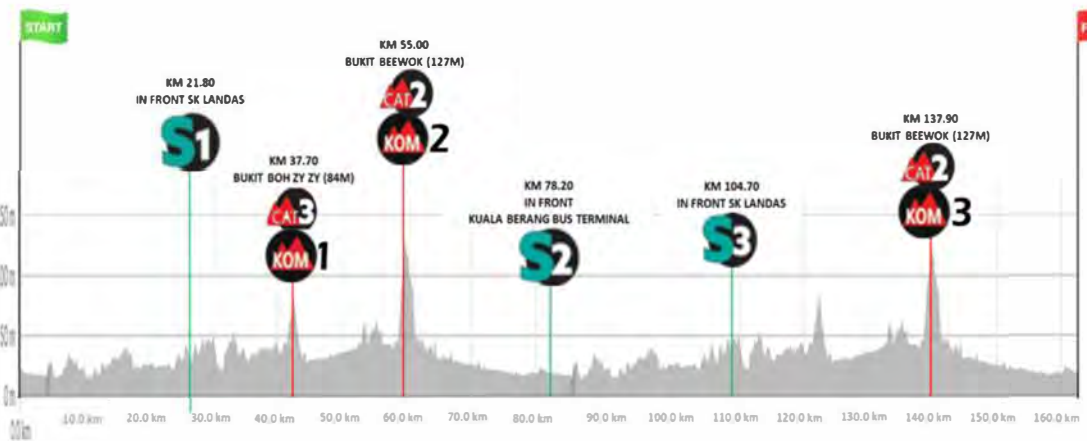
START

KM 21.80
IN FRONT SK LANDAS

S1

KM 37.70
BUKIT BOH ZY ZY (84M)

CAT 3
KOM 1

KM 55.00
BUKIT BEEWOK (127M)

CAT 2
KOM 2

KM 78.20
IN FRONT
KUALA BERANG BUS TERMINAL

S2

KM 104.70
IN FRONT SK LANDAS

S3

KM 137.90
BUKIT BEEWOK (127M)

CAT 2
KOM 3

150 m
100 m
50 m
0 m

0.0 km
10.0 km
20.0 km
30.0 km
40.0 km
50.0 km
60.0 km
70.0 km
80.0 km
90.0 km
100.0 km
110.0 km
120.0 km
130.0 km
140.0 km
150.0 km
160.0 km